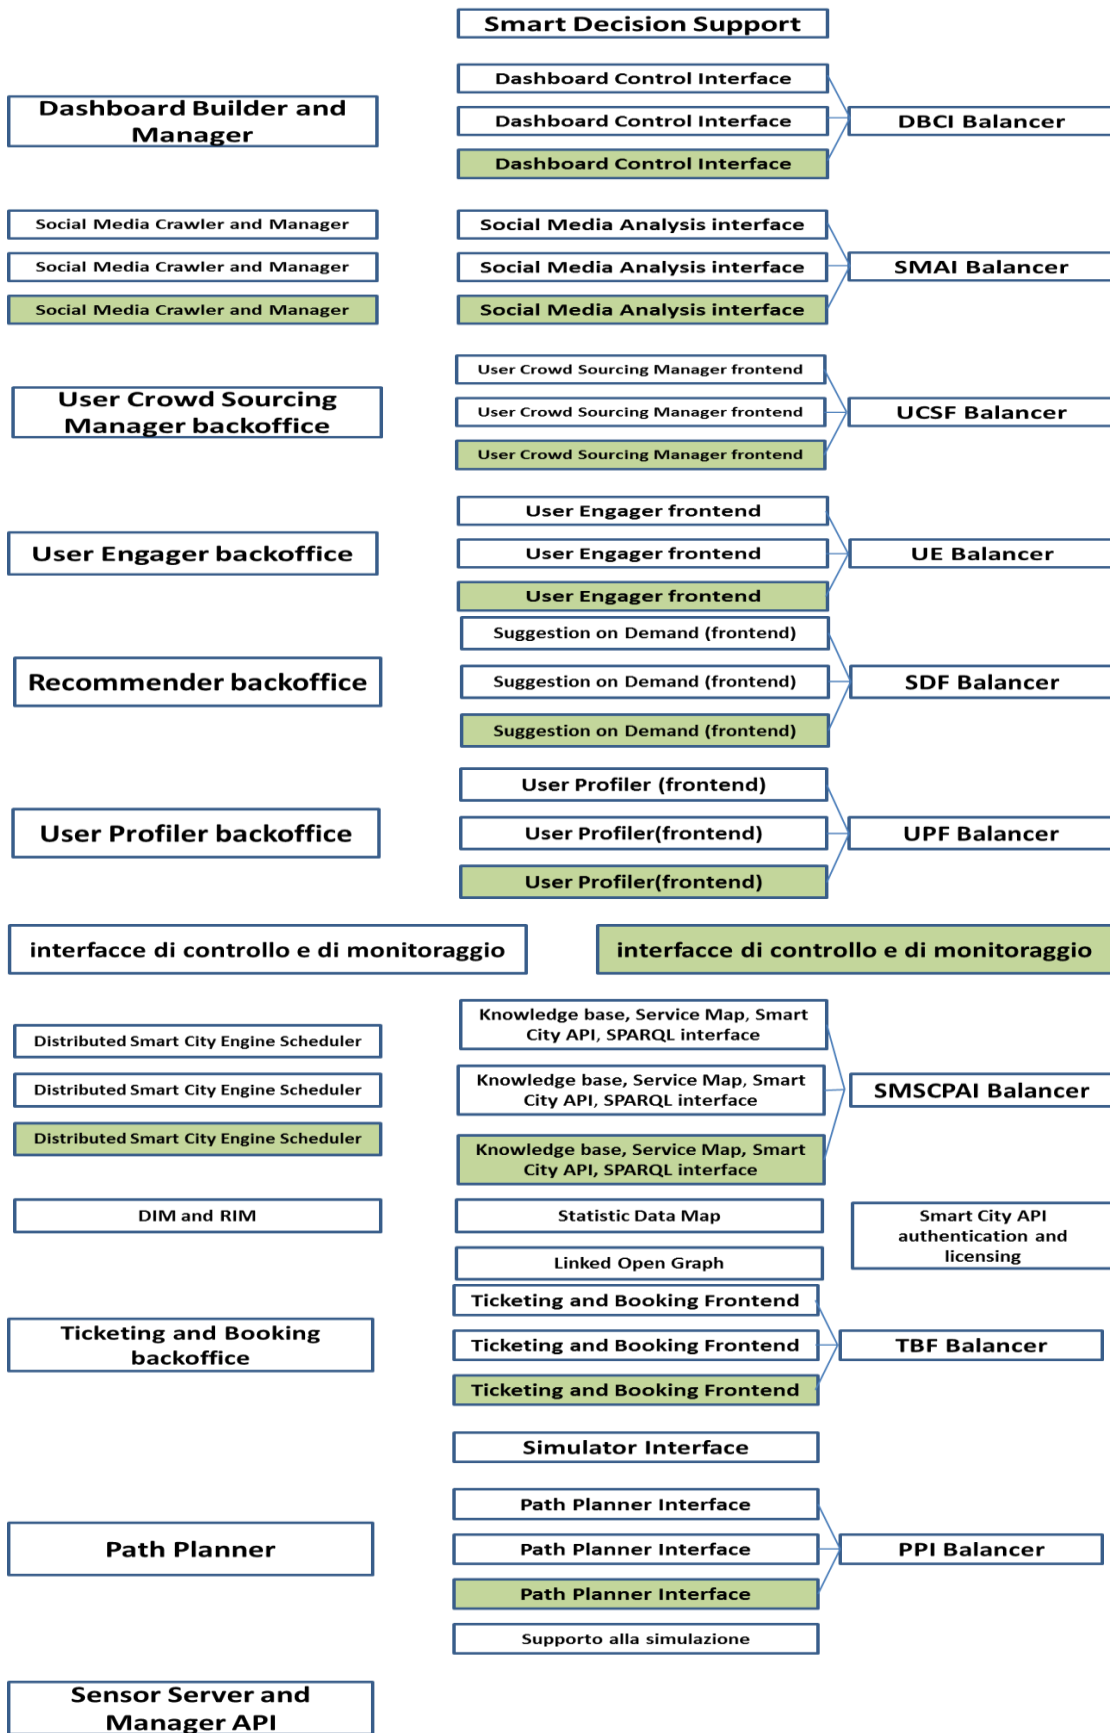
Smart Decision Support

Dashboard Builder and Manager

Dashboard Control Interface
Dashboard Control Interface
Dashboard Control Interface

DBCI Balancer

Social Media Crawler and Manager
Social Media Crawler and Manager
Social Media Crawler and Manager

Social Media Analysis interface
Social Media Analysis interface
Social Media Analysis interface

SMAI Balancer

User Crowd Sourcing Manager backoffice

User Crowd Sourcing Manager frontend
User Crowd Sourcing Manager frontend
User Crowd Sourcing Manager frontend

UCSF Balancer

User Engager backoffice

User Engager frontend
User Engager frontend
User Engager frontend

UE Balancer

Recommender backoffice

Suggestion on Demand (frontend)
Suggestion on Demand (frontend)
Suggestion on Demand (frontend)

SDF Balancer

User Profiler backoffice

User Profiler (frontend)
User Profiler(frontend)
User Profiler(frontend)

UPF Balancer

interfacce di controllo e di monitoraggio

interfacce di controllo e di monitoraggio

Distributed Smart City Engine Scheduler
Distributed Smart City Engine Scheduler
Distributed Smart City Engine Scheduler

Knowledge base, Service Map, Smart City API, SPARQL interface
Knowledge base, Service Map, Smart City API, SPARQL interface
Knowledge base, Service Map, Smart City API, SPARQL interface

SMSCPAI Balancer

DIM and RIM

Statistic Data Map

Smart City API authentication and licensing

Linked Open Graph

Ticketing and Booking backoffice

Ticketing and Booking Frontend
Ticketing and Booking Frontend
Ticketing and Booking Frontend

TBF Balancer

Simulator Interface

Path Planner

Path Planner Interface
Path Planner Interface
Path Planner Interface

PPI Balancer

Supporto alla simulazione

Sensor Server and Manager API